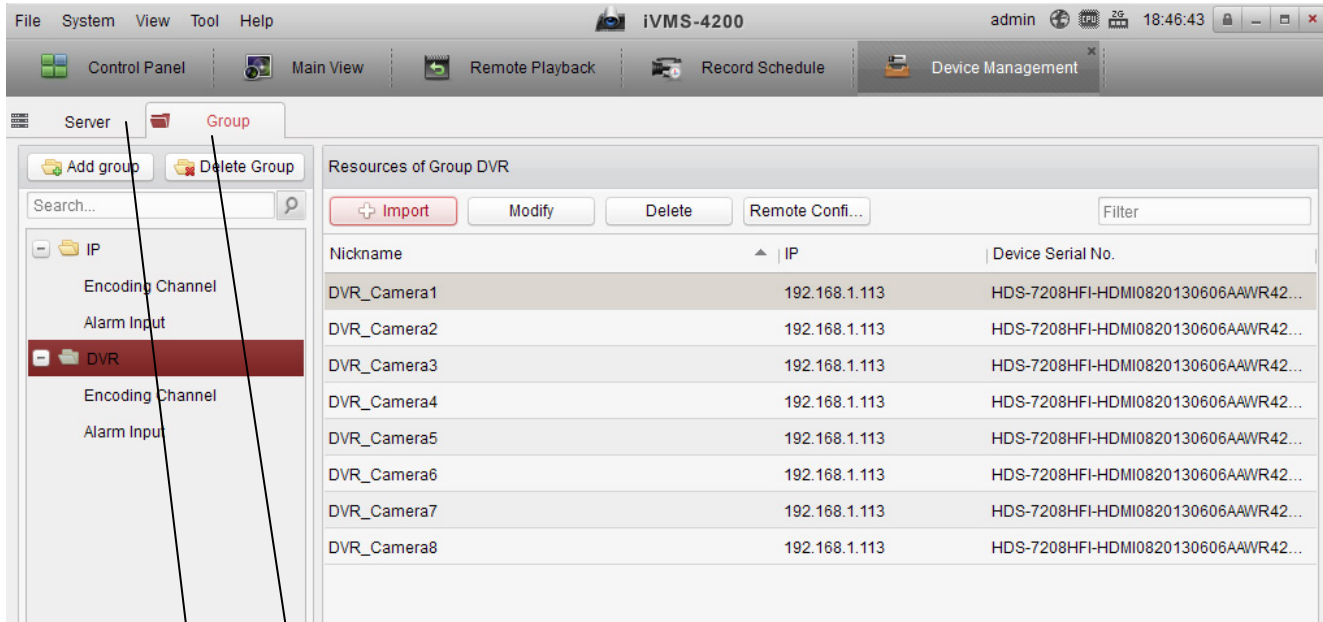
File System View Tool Help

iVMS-4200

admin 18:46:43

Control Panel Main View Remote Playback Record Schedule Device Management

Server Group

Add group Delete Group

Search...

IP

Encoding Channel

Alarm Input

DVR

Encoding Channel

Alarm Input

Resources of Group DVR

Import Modify Delete Remote Confi...

Filter

| Nickname | IP | Device Serial No. |
|---|---|---|
| DVR_Camera1 | 192.168.1.113 | HDS-7208HFI-HDMI0820130606AAWR42... |
| DVR_Camera2 | 192.168.1.113 | HDS-7208HFI-HDMI0820130606AAWR42... |
| DVR_Camera3 | 192.168.1.113 | HDS-7208HFI-HDMI0820130606AAWR42... |
| DVR_Camera4 | 192.168.1.113 | HDS-7208HFI-HDMI0820130606AAWR42... |
| DVR_Camera5 | 192.168.1.113 | HDS-7208HFI-HDMI0820130606AAWR42... |
| DVR_Camera6 | 192.168.1.113 | HDS-7208HFI-HDMI0820130606AAWR42... |
| DVR_Camera7 | 192.168.1.113 | HDS-7208HFI-HDMI0820130606AAWR42... |
| DVR_Camera8 | 192.168.1.113 | HDS-7208HFI-HDMI0820130606AAWR42... |